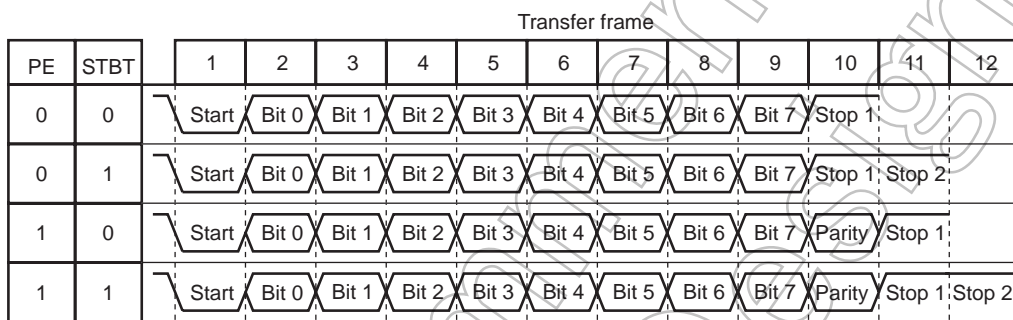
Transfer frame

| PE | STBT | 1 | 2 | 3 | 4 | 5 | 6 | 7 | 8 | 9 | 10 | 11 | 12 |
|---|---|---|---|---|---|---|---|---|---|---|---|---|---|
| 0 | 0 | Start | Bit 0 | Bit 1 | Bit 2 | Bit 3 | Bit 4 | Bit 5 | Bit 6 | Bit 7 | Stop 1 | | |
| 0 | 1 | Start | Bit 0 | Bit 1 | Bit 2 | Bit 3 | Bit 4 | Bit 5 | Bit 6 | Bit 7 | Stop 1 | Stop 2 | |
| 1 | 0 | Start | Bit 0 | Bit 1 | Bit 2 | Bit 3 | Bit 4 | Bit 5 | Bit 6 | Bit 7 | Parity | Stop 1 | |
| 1 | 1 | Start | Bit 0 | Bit 1 | Bit 2 | Bit 3 | Bit 4 | Bit 5 | Bit 6 | Bit 7 | Parity | Stop 1 | Stop 2 |